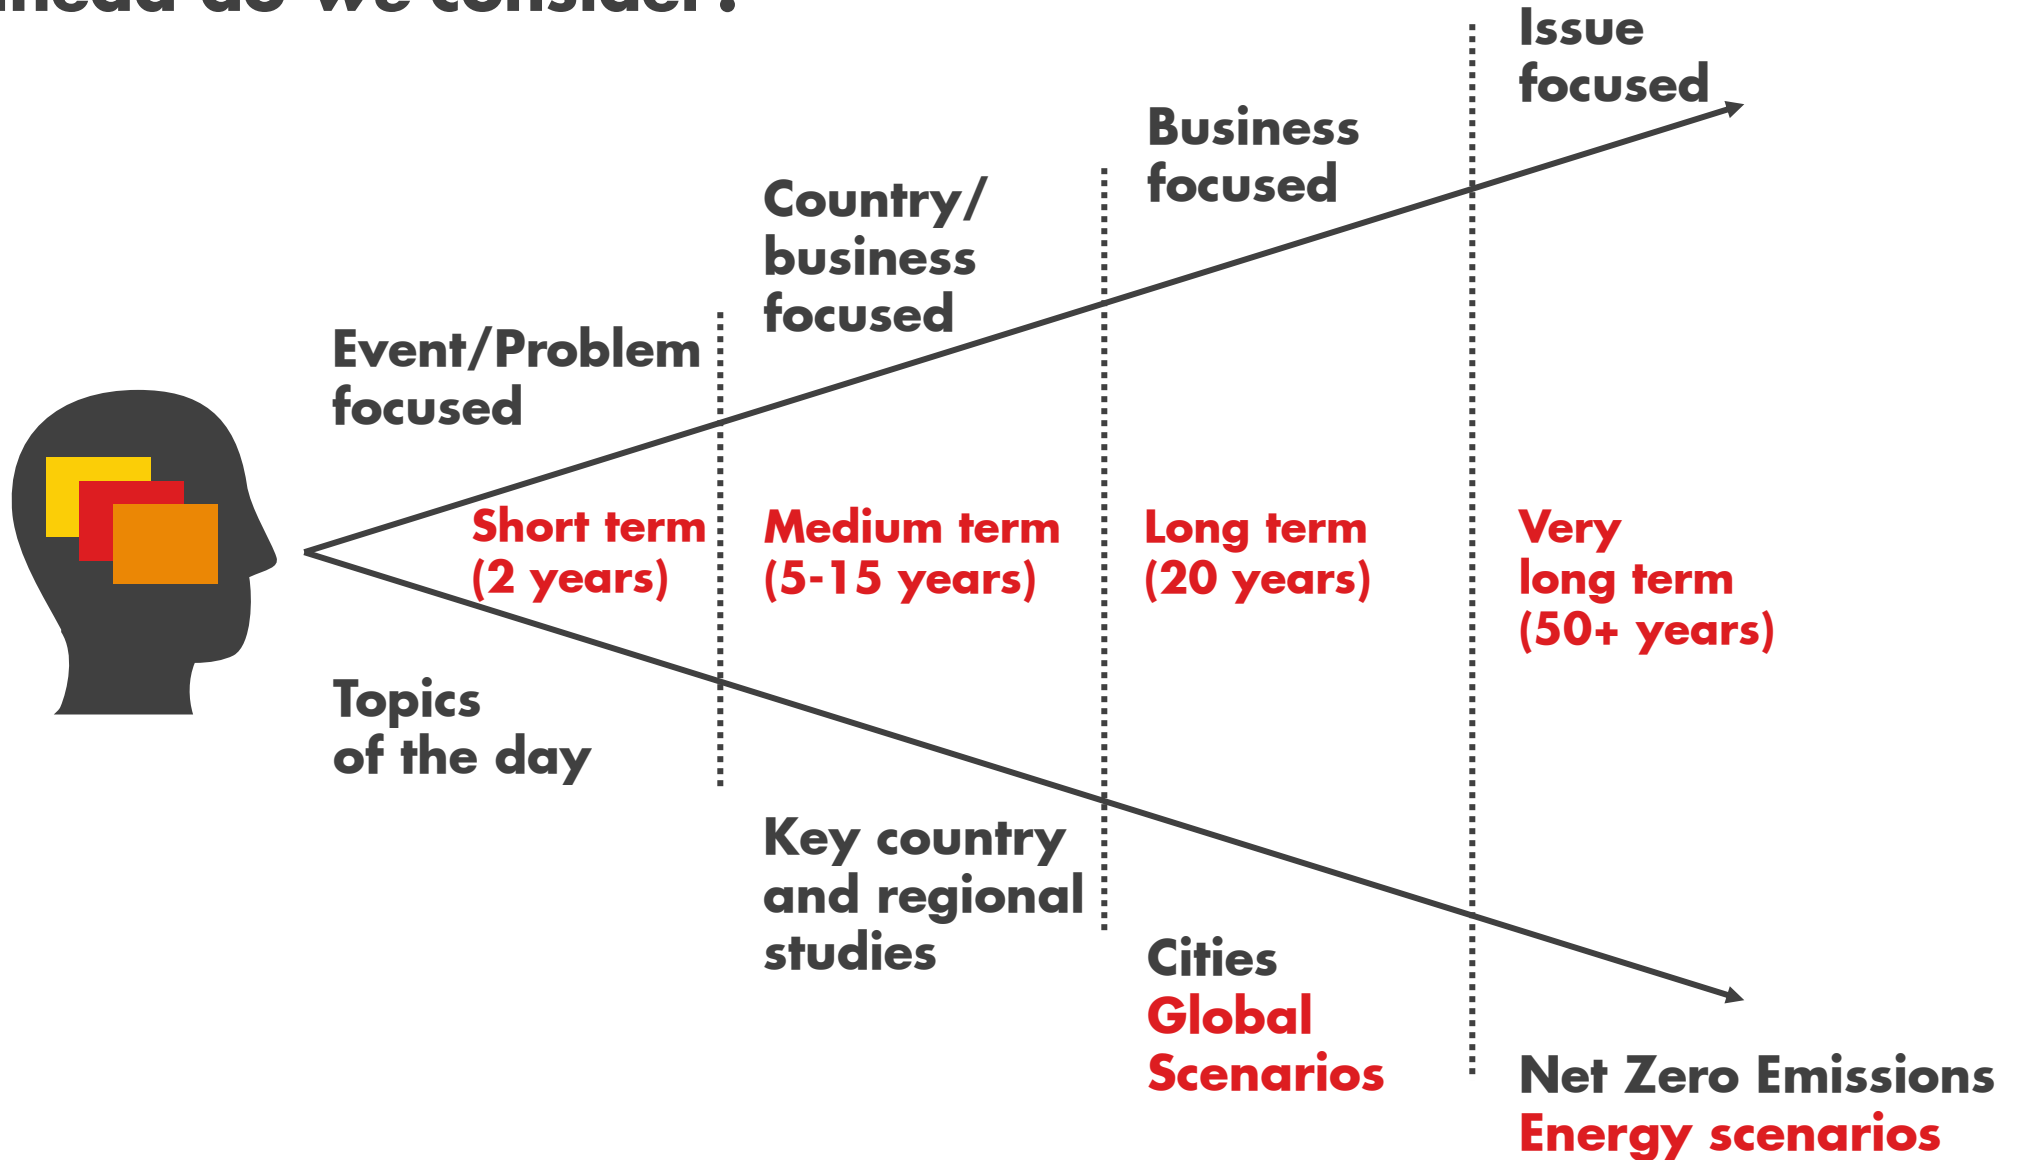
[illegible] do we consider?

Event/Problem focused

Short term (2 years)

Topics of the day

Country/ business focused

Medium term (5-15 years)

Key country and regional studies

Business focused

Long term (20 years)

Cities
Global Scenarios

Issue focused

Very long term (50+ years)

Net Zero Emissions
Energy scenarios